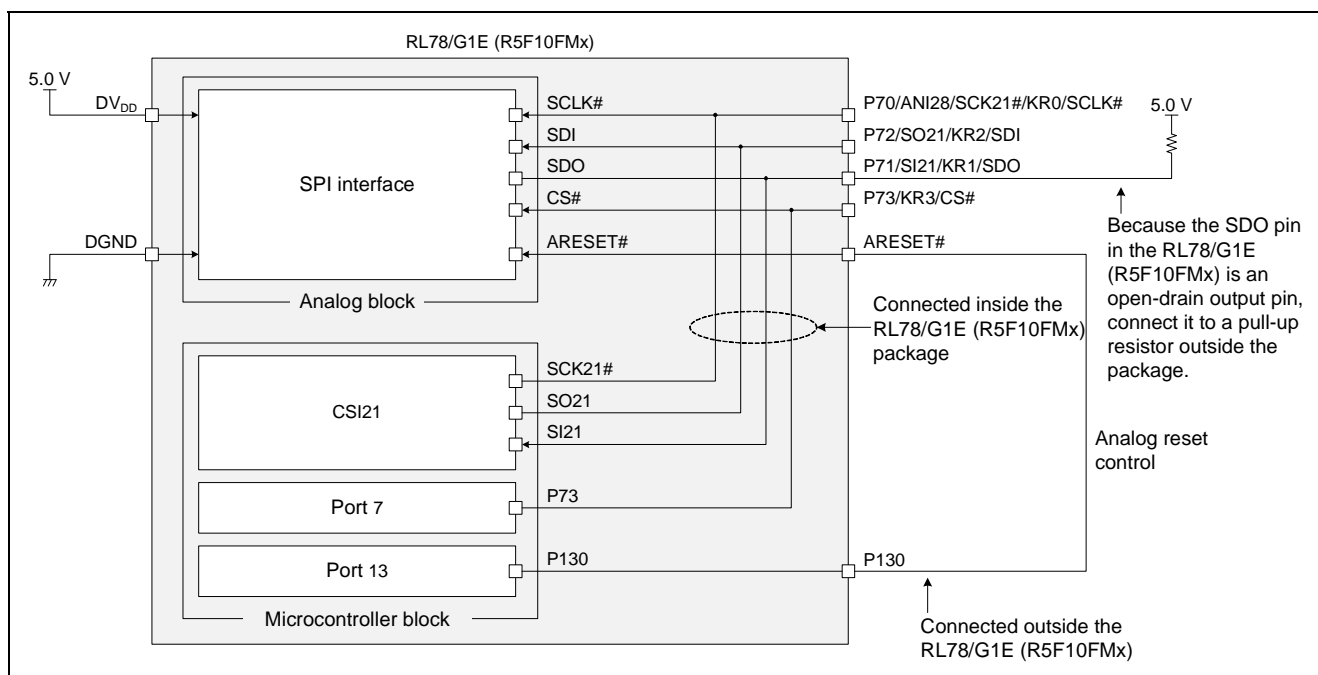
RL78/G1E (R5F10FMx)

5.0 V

$DV_{DD}$

DGND

SPI interface

Analog block

SCLK#

SDI

SDO

CS#

ARESET#

P70/ANI28/SCK21#/KR0/SCLK#

P72/SO21/KR2/SDI

P71/SI21/KR1/SDO

P73/KR3/CS#

ARESET#

5.0 V

Because the SDO pin in the RL78/G1E (R5F10FMx) is an open-drain output pin, connect it to a pull-up resistor outside the package.

Connected inside the RL78/G1E (R5F10FMx) package

CSI21

SCK21#

SO21

SI21

Port 7

P73

Port 13

P130

P130

Microcontroller block

Analog reset control

Connected outside the RL78/G1E (R5F10FMx)